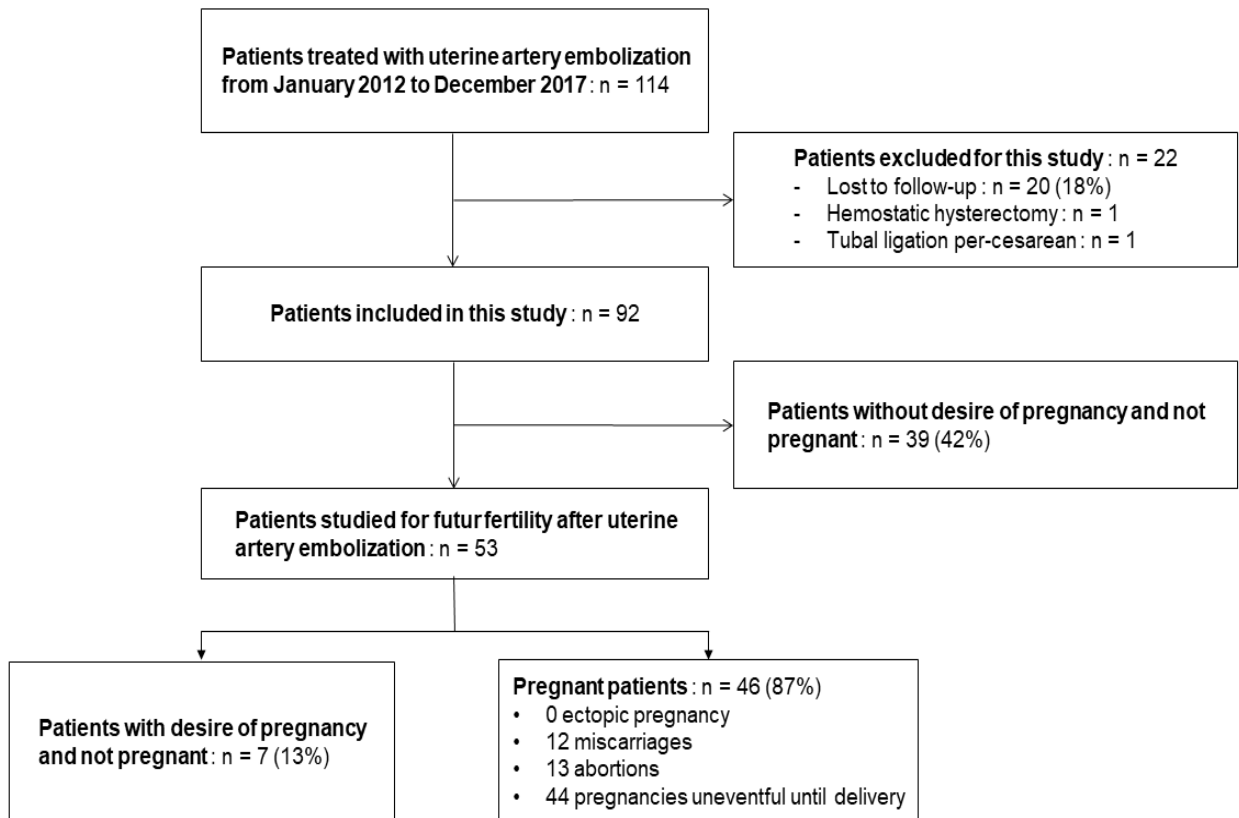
Patients treated with uterine artery embolization from January 2012 to December 2017 : n = 114

Patients excluded for this study : n = 22
- Lost to follow-up : n = 20 (18%)
- Hemostatic hysterectomy : n = 1
- Tubal ligation per-cesarean : n = 1

Patients included in this study : n = 92

Patients without desire of pregnancy and not pregnant : n = 39 (42%)

Patients studied for futur fertility after uterine artery embolization : n = 53

Patients with desire of pregnancy and not pregnant : n = 7 (13%)

Pregnant patients : n = 46 (87%)
• 0 ectopic pregnancy
• 12 miscarriages
• 13 abortions
• 44 pregnancies uneventful until delivery